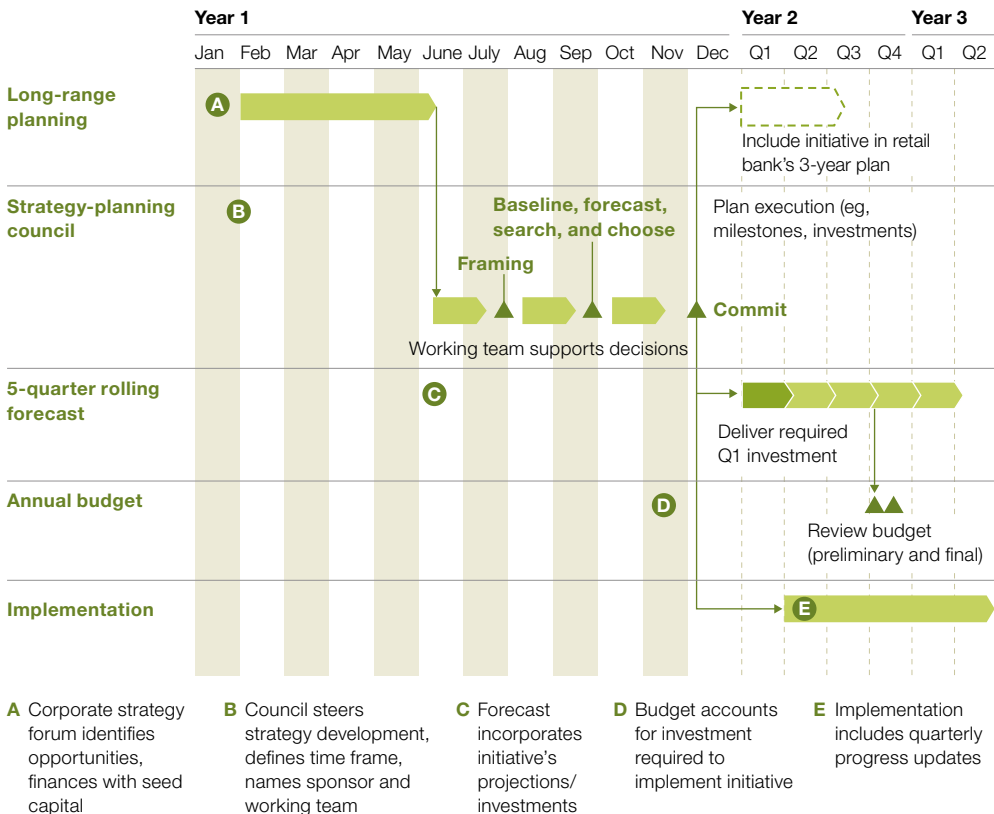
| | Year 1 | | | | | | | | | | | | Year 2 | | | | Year 3 | |
|---|---|---|---|---|---|---|---|---|---|---|---|---|---|---|---|---|---|---|
| | Jan | Feb | Mar | Apr | May | June | July | Aug | Sep | Oct | Nov | Dec | Q1 | Q2 | Q3 | Q4 | Q1 | Q2 |

Long-range planning

A

Include initiative in retail bank's 3-year plan

Strategy-planning council

B

Baseline, forecast, search, and choose

Plan execution (eg, milestones, investments)

Framing

Commit

Working team supports decisions

5-quarter rolling forecast

C

Deliver required Q1 investment

Annual budget

D

Review budget (preliminary and final)

Implementation

E

A Corporate strategy forum identifies opportunities, finances with seed capital

B Council steers strategy development, defines time frame, names sponsor and working team

C Forecast incorporates initiative's projections/ investments

D Budget accounts for investment required to implement initiative

E Implementation includes quarterly progress updates